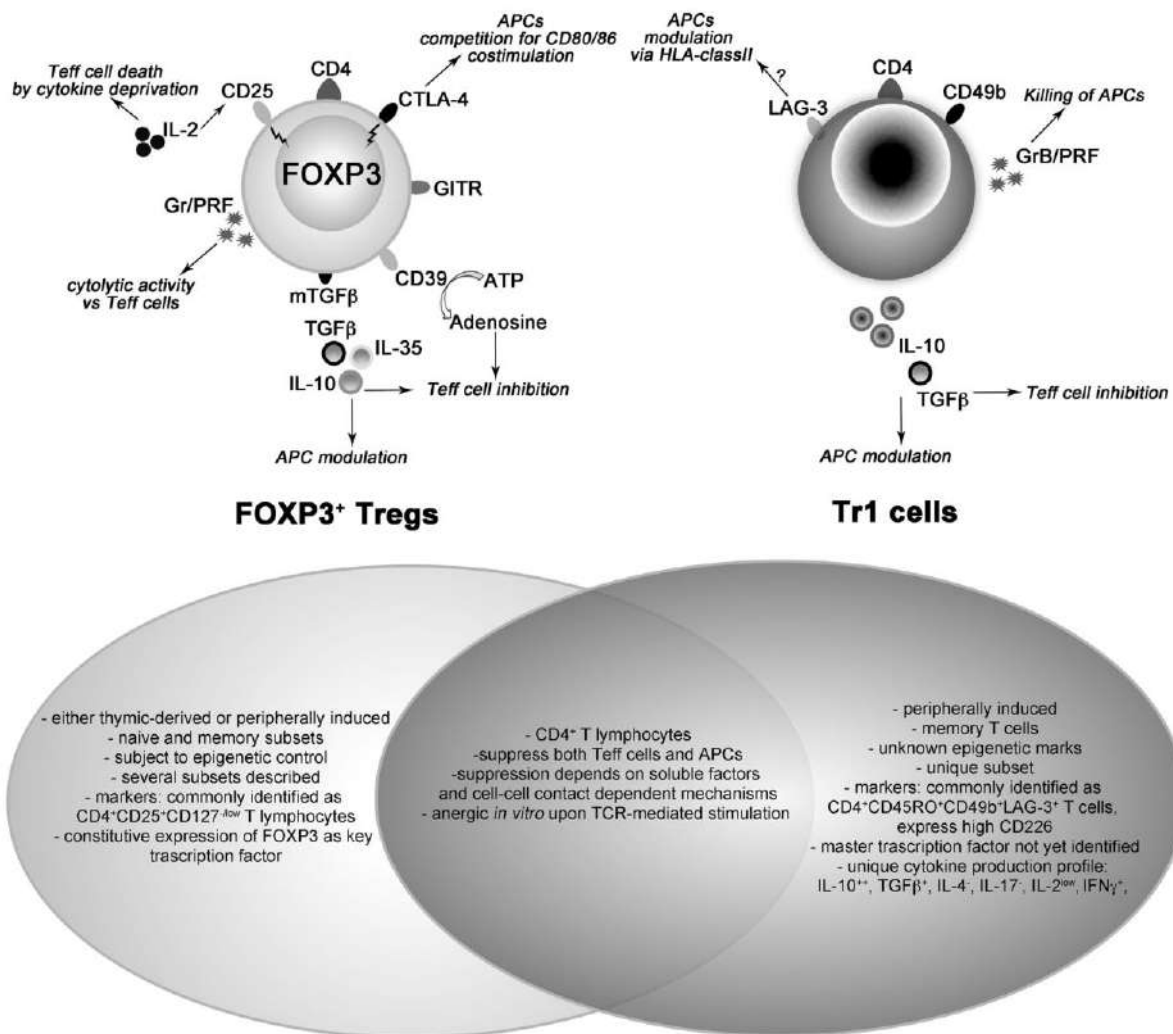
Teff cell death by cytokine deprivation

CD25

IL-2

CD4

APCs competition for CD80/86 costimulation

CTLA-4

FOXP3

GITR

Gr/PRF

cytolytic activity vs Teff cells

mTGFβ

CD39

ATP

Adenosine

TGFβ

IL-35

IL-10

Teff cell inhibition

APC modulation

FOXP3⁺ Tregs

APCs modulation via HLA-classII

?

LAG-3

CD4

CD49b

Killing of APCs

GrB/PRF

IL-10

TGFβ

Teff cell inhibition

APC modulation

Tr1 cells

- either thymic-derived or peripherally induced
- naive and memory subsets
- subject to epigenetic control
- several subsets described
- markers: commonly identified as $CD4^+CD25^+CD127^{-/low}$ T lymphocytes
- constitutive expression of FOXP3 as key trascription factor

- $CD4^+$ T lymphocytes
-suppress both Teff cells and APCs
-suppression depends on soluble factors and cell-cell contact dependent mechanisms
- anergic in vitro upon TCR-mediated stimulation

- peripherally induced
- memory T cells
- unknown epigenetic marks
- unique subset
- markers: commonly identified as $CD4^+CD45RO^+CD49b^+LAG\text{-}3^+$ T cells, express high CD226
- master trascription factor not yet identified
- unique cytokine production profile: IL-$10^{++}$, TGF$\beta^+$, IL-$4^-$, IL-$17^-$, IL-$2^{low}$, IFN$\gamma^+$,